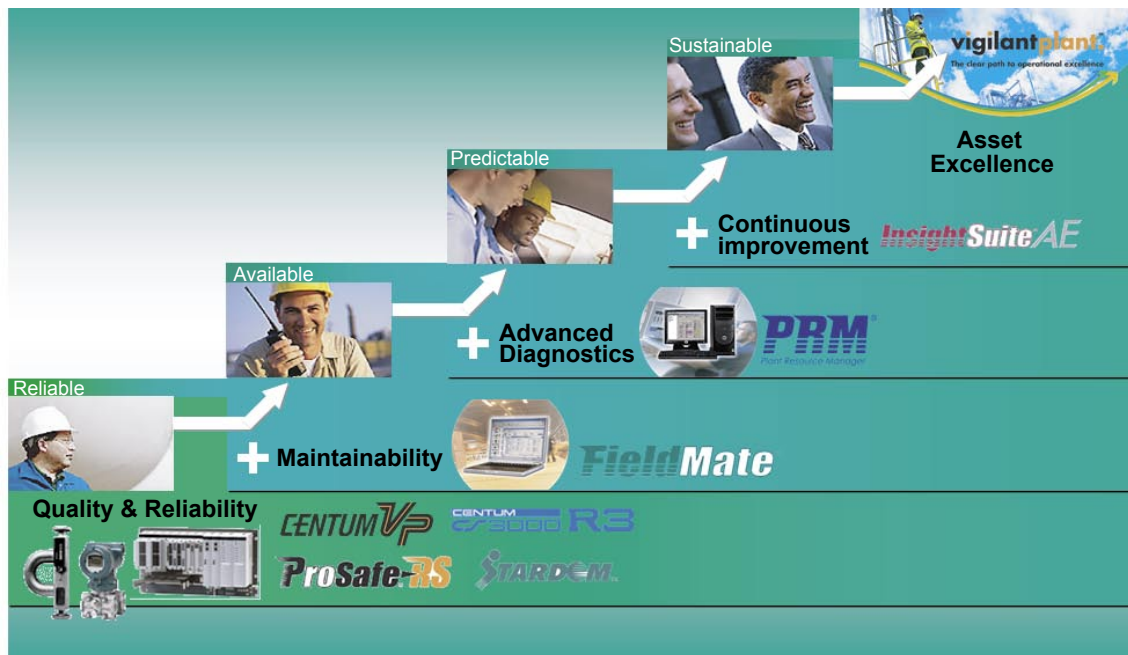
Sustainable

vigilantplant.
The clear path to operational excellence

Asset Excellence

Predictable

+ Continuous improvement

InsightSuiteAE

Available

+ Advanced Diagnostics

PRM
Plant Resource Manager

Reliable

+ Maintainability

FieldMate

Quality & Reliability

CENTUM VP

CENTUM CS 3000 R3

ProSafe-RS

STARDOM